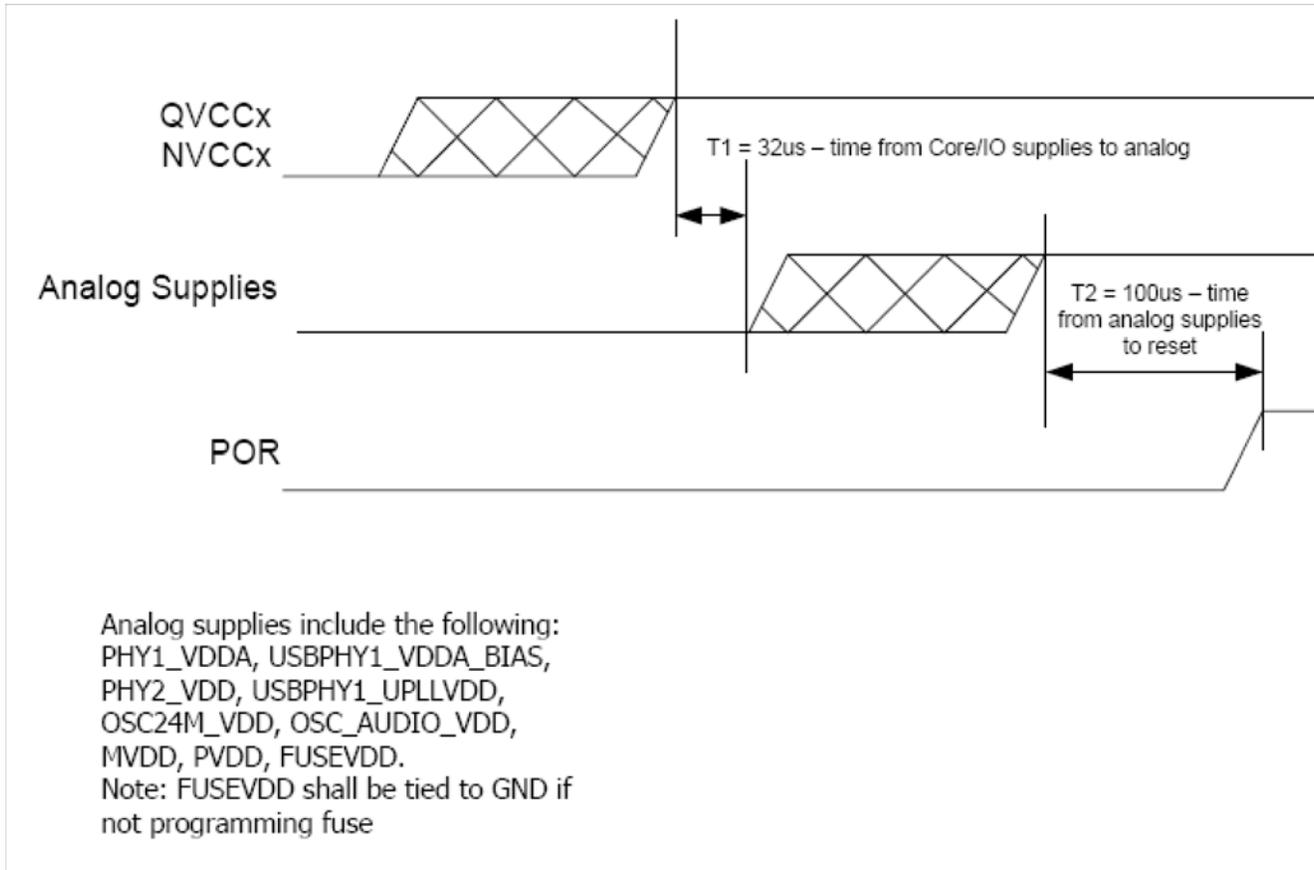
QVCCx
NVCCx

T1 = 32us – time from Core/IO supplies to analog

Analog Supplies

T2 = 100us – time from analog supplies to reset

POR

Analog supplies include the following:
PHY1_VDDA, USBPHY1_VDDA_BIAS,
PHY2_VDD, USBPHY1_UPLLVDD,
OSC24M_VDD, OSC_AUDIO_VDD,
MVDD, PVDD, FUSEVDD.
Note: FUSEVDD shall be tied to GND if not programming fuse